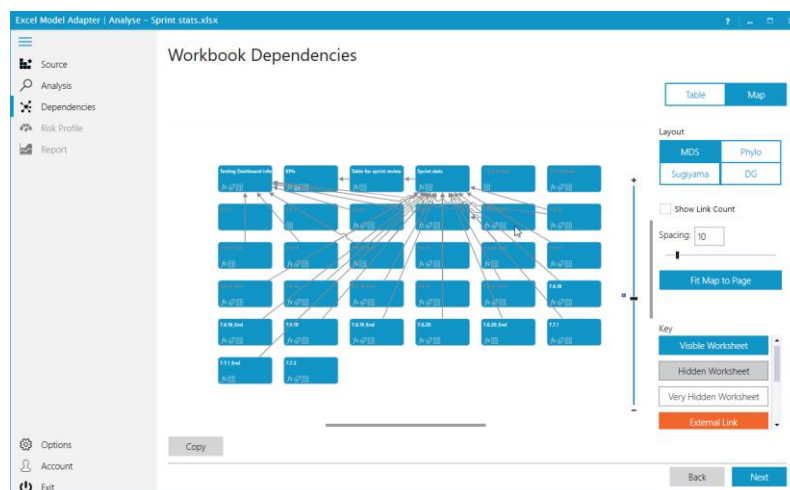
Excel Model Adapter | Analyse - Sprint stats.xlsx

?

Source
Analysis
Dependencies
Risk Profile
Report

Workbook Dependencies

Table
Map

Layout
MDS
Phylo
Sugiyama
DG

Show Link Count

Spacing: 10

Fit Map to Page

Key
Visible Worksheet
Hidden Worksheet
Very Hidden Worksheet
External Link

Testing Dashboard info
KPIs
Table for sprint review
Sprint stats
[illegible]
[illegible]

7.6.18
7.6.18_End
7.7.18
7.6.18_End
7.6.20
7.6.20_End
7.7.1
7.7.1_End
7.7.2

Copy

Options
Account
Exit

Back
Next